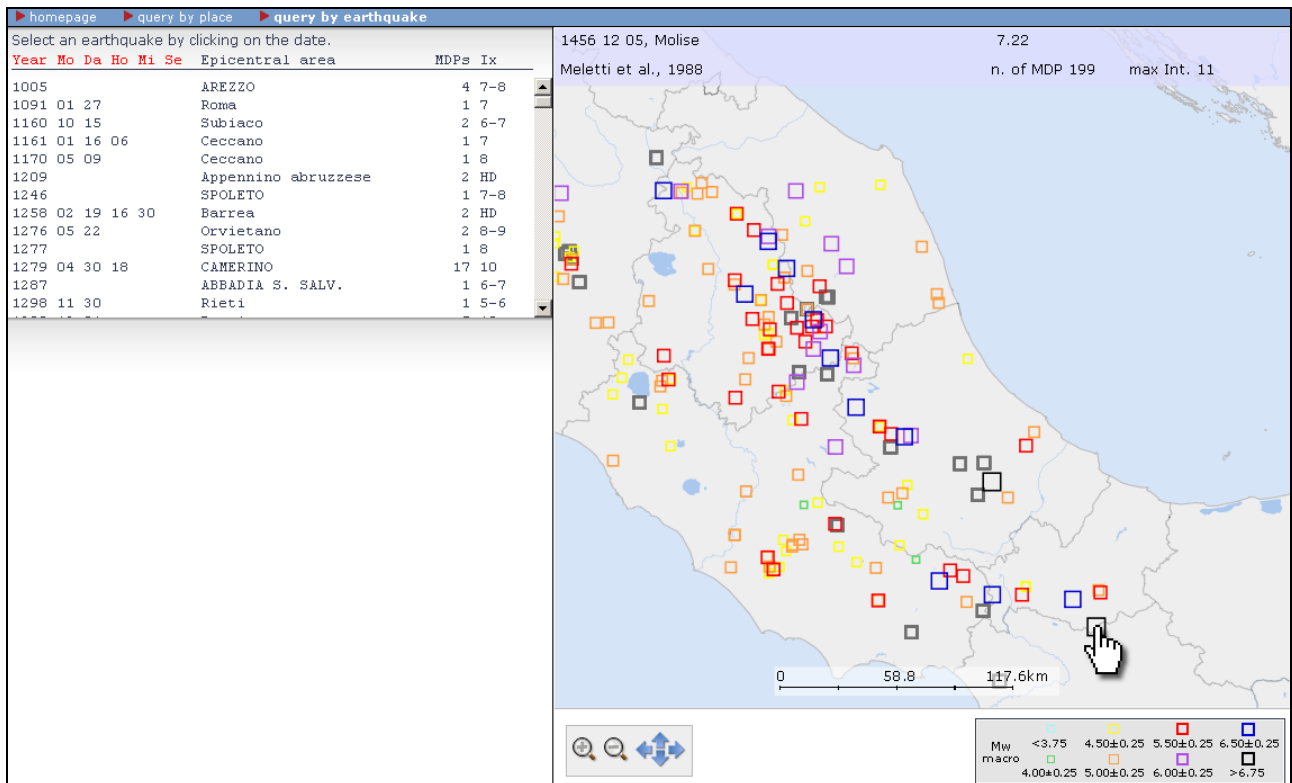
homepage query by place query by earthquake

Select an earthquake by clicking on the date.

| Year Mo Da Ho Mi Se | Epicentral area | MDPs | Ix |
|---|---|---|---|
| 1005 | AREZZO | 4 | 7-8 |
| 1091 01 27 | Roma | 1 | 7 |
| 1160 10 15 | Subiaco | 2 | 6-7 |
| 1161 01 16 06 | Ceccano | 1 | 7 |
| 1170 05 09 | Ceccano | 1 | 8 |
| 1209 | Appennino abruzzese | 2 | HD |
| 1246 | SPOLETO | 1 | 7-8 |
| 1258 02 19 16 30 | Barrea | 2 | HD |
| 1276 05 22 | Orvietano | 2 | 8-9 |
| 1277 | SPOLETO | 1 | 8 |
| 1279 04 30 18 | CAMERINO | 17 | 10 |
| 1287 | ABBADIA S. SALV. | 1 | 6-7 |
| 1298 11 30 | Rieti | 1 | 5-6 |

1456 12 05, Molise 7.22
Meletti et al., 1988 n. of MDP 199 max Int. 11

0 58.8 117.6km

Mw macro <3.75 4.00±0.25 4.50±0.25 5.00±0.25 5.50±0.25 6.00±0.25 6.50±0.25 >6.75